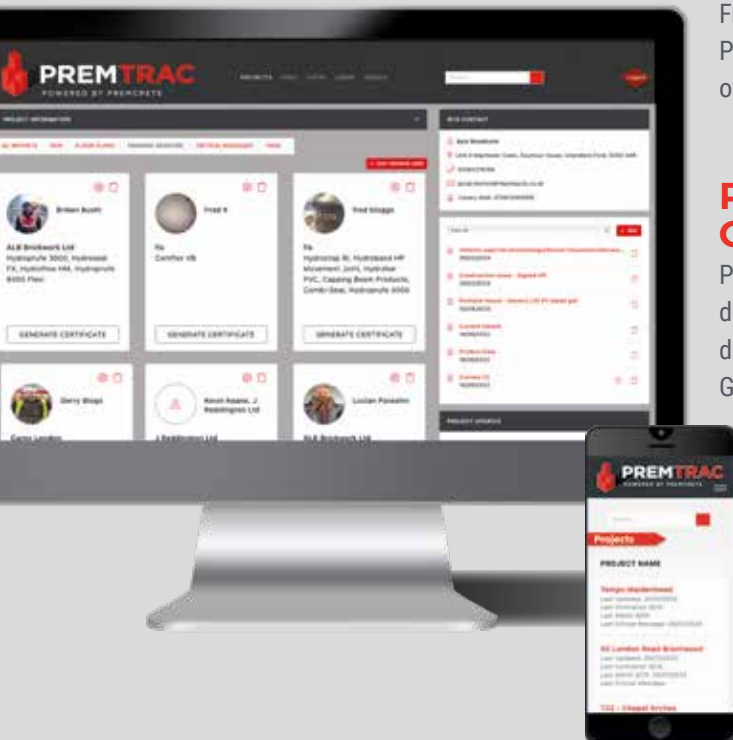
PREMTRAC
POWERED BY PREMCRETE

PROJECT INFORMATION

GENERATE CERTIFICATE

GENERATE CERTIFICATE

GENERATE CERTIFICATE

Fred X

Fred bloggs

ALB Brickwork Ltd

Hydrophobic ST, Hydrosealed FX, Hydroflow HM, Hydroprufe 8000 Flexi

PREMTRAC
POWERED BY PREMCRETE

Projects

PROJECT NAME

F
P
o

P
C
P
d
d
G